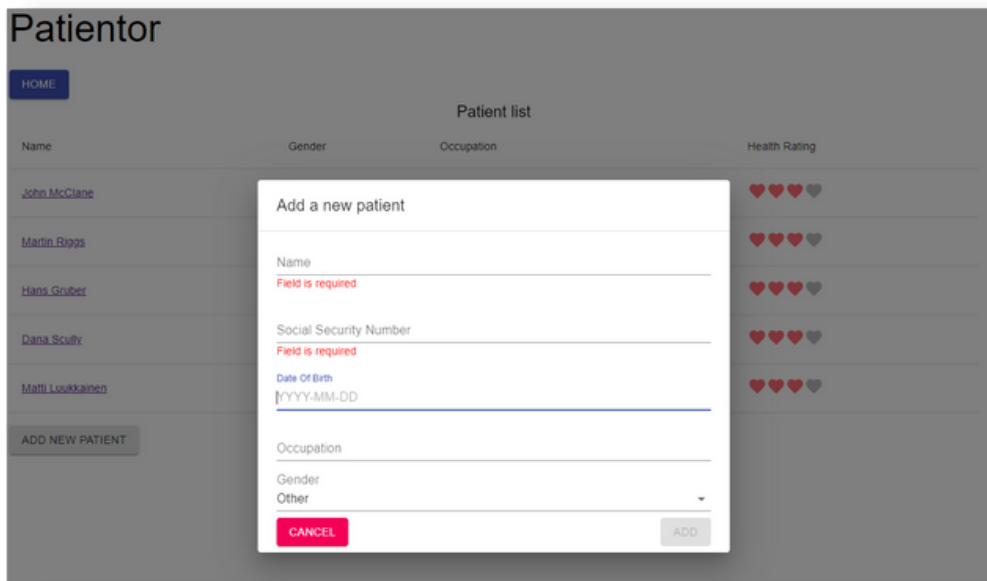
Patientor

HOME

Patient list

| Name | Gender | Occupation | Health Rating |
|---|---|---|---|
| John McClane | | | |
| Martin Riggs | | | |
| Hans Gruber | | | |
| Dana Scully | | | |
| Matti Luukkainen | | | |

ADD NEW PATIENT

Add a new patient

Name
Field is required

Social Security Number
Field is required

Date Of Birth
YYYY-MM-DD

Occupation

Gender
Other

CANCEL

ADD